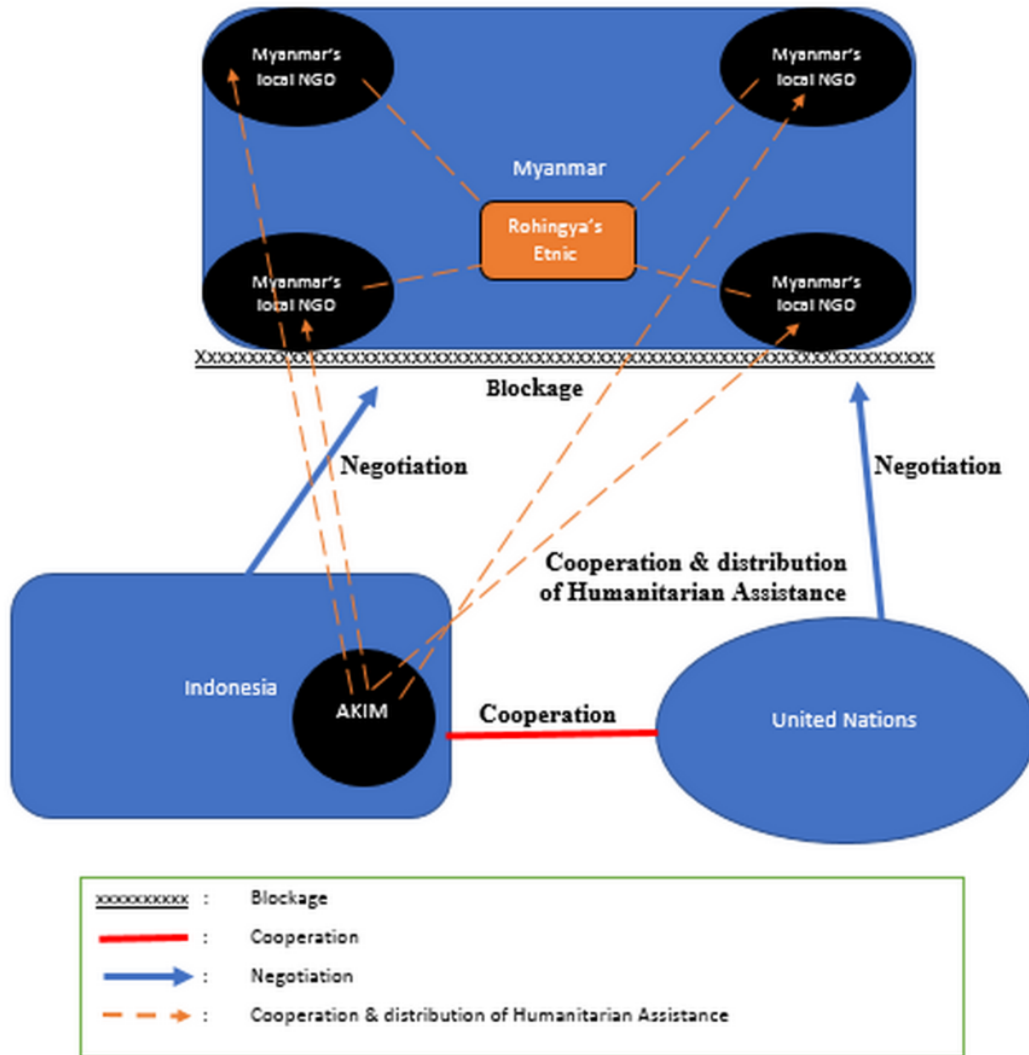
Myanmar's local NGO

Myanmar's local NGO

Myanmar

Rohingya's Etnic

Myanmar's local NGO

Myanmar's local NGO

XXXXXXXXXXXXXXXXXXXXXXXXXXXXXXXXXXXXXXXXXXXXXXXXXXXXXXXXXXXXXXXXXXXXXXXXXXXXXXXXXX

Blockage

Negotiation

Negotiation

Cooperation & distribution of Humanitarian Assistance

Indonesia

AKIM

Cooperation

United Nations

xxxxxxxxxx : Blockage

: Cooperation

: Negotiation

: Cooperation & distribution of Humanitarian Assistance